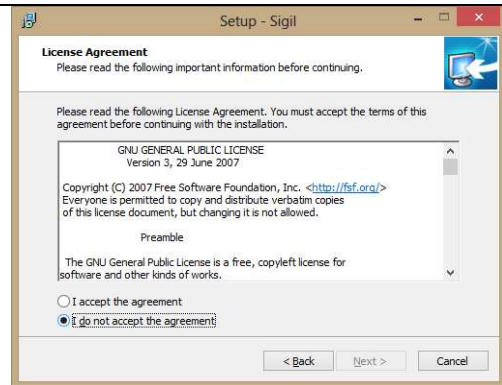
Setup - Sigil

License Agreement
Please read the following important information before continuing.

Please read the following License Agreement. You must accept the terms of this agreement before continuing with the installation.

GNU GENERAL PUBLIC LICENSE
Version 3, 29 June 2007

Copyright (C) 2007 Free Software Foundation, Inc. <http://fsf.org/>
Everyone is permitted to copy and distribute verbatim copies of this license document, but changing it is not allowed.

Preamble

The GNU General Public License is a free, copyleft license for software and other kinds of works.

I accept the agreement
I do not accept the agreement

< Back    Next >    Cancel